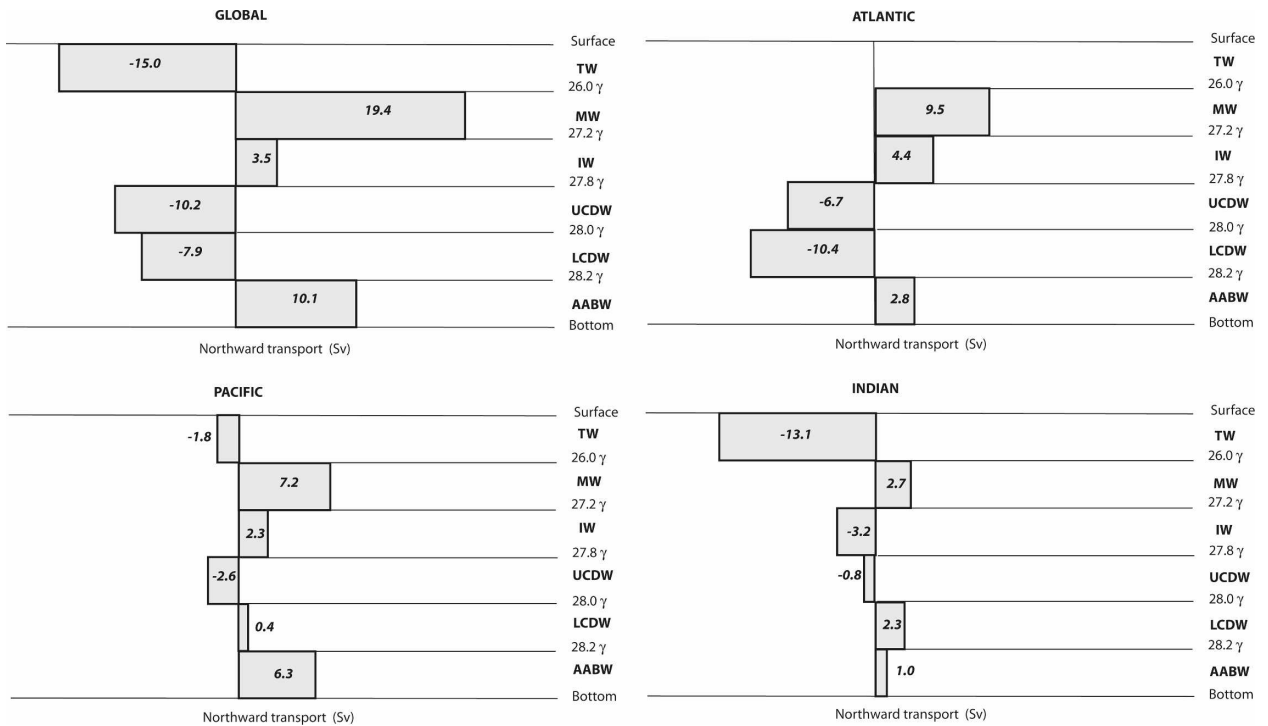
GLOBAL

Surface
-15.0
TW
26.0 γ
19.4
MW
27.2 γ
3.5
IW
27.8 γ
-10.2
UCDW
28.0 γ
-7.9
LCDW
28.2 γ
10.1
AABW
Bottom

Northward transport (Sv)

ATLANTIC

Surface
TW
26.0 γ
9.5
MW
27.2 γ
4.4
IW
27.8 γ
-6.7
UCDW
28.0 γ
-10.4
LCDW
28.2 γ
2.8
AABW
Bottom

Northward transport (Sv)

PACIFIC

Surface
-1.8
TW
26.0 γ
7.2
MW
27.2 γ
2.3
IW
27.8 γ
-2.6
UCDW
28.0 γ
0.4
LCDW
28.2 γ
6.3
AABW
Bottom

Northward transport (Sv)

INDIAN

Surface
-13.1
TW
26.0 γ
2.7
MW
27.2 γ
-3.2
IW
27.8 γ
-0.8
UCDW
28.0 γ
2.3
LCDW
28.2 γ
1.0
AABW
Bottom

Northward transport (Sv)